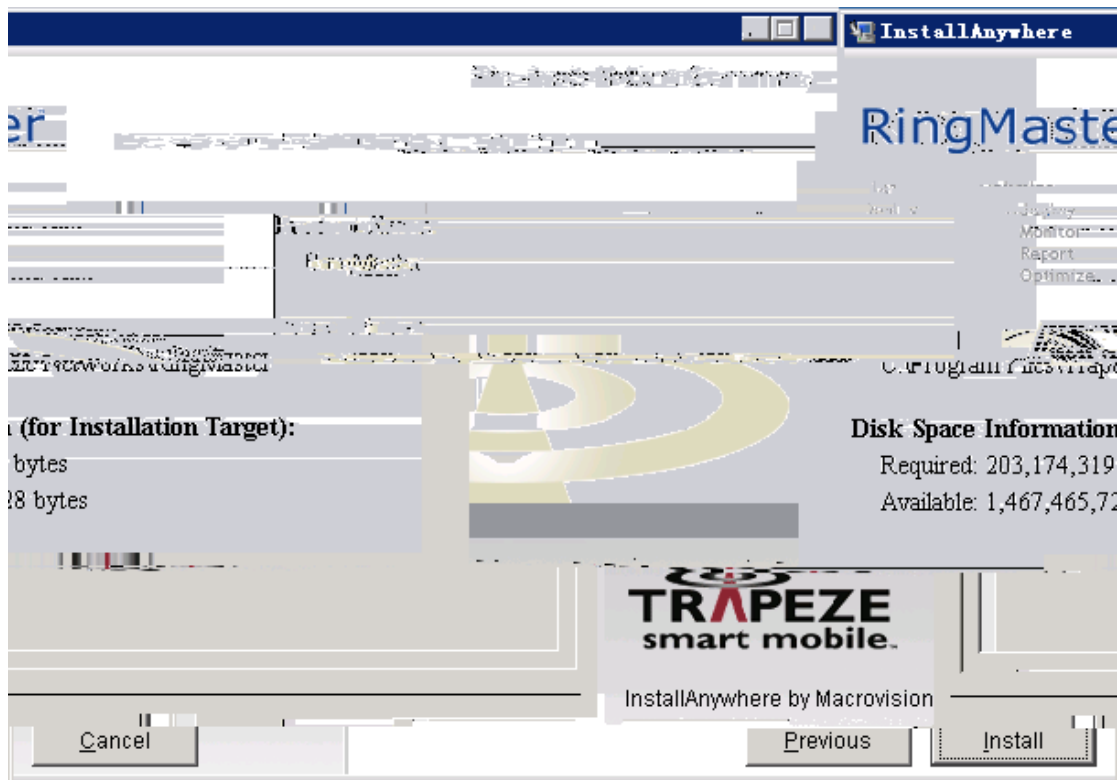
InstallAnywhere

er

RingMaste

Configure
Monitor
Report
Optimize

Networks\RingMaster

C:\Program Files\Trape

(for Installation Target):

bytes

28 bytes

Disk Space Information

Required: 203,174,319

Available: 1,467,465,72

TRAPEZE
smart mobile.

InstallAnywhere by Macrovision

Cancel

Previous

Install